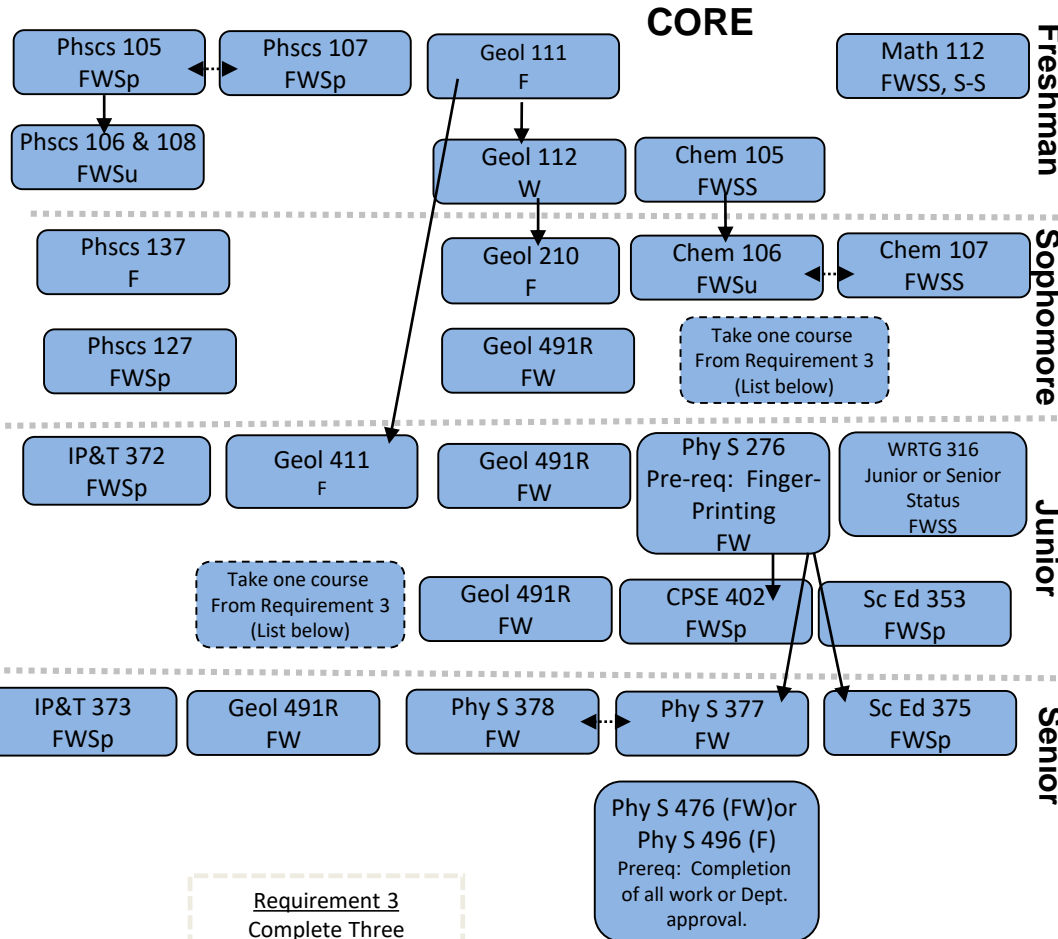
CORE

Phscs 105
FWSp

Phscs 107
FWSp

Geol 111
F

Math 112
FWSS, S-S

Freshman

Phscs 106 & 108
FWSu

Geol 112
W

Chem 105
FWSS

Phscs 137
F

Geol 210
F

Chem 106
FWSu

Chem 107
FWSS

Sophomore

Phscs 127
FWSp

Geol 491R
FW

Take one course From Requirement 3 (List below)

IP&T 372
FWSp

Geol 411
F

Geol 491R
FW

Phy S 276
Pre-req: Finger-Printing
FW

WRTG 316
Junior or Senior Status
FWSS

Junior

Take one course From Requirement 3 (List below)

Geol 491R
FW

CPSE 402
FWSp

Sc Ed 353
FWSp

IP&T 373
FWSp

Geol 491R
FW

Phy S 378
FW

Phy S 377
FW

Sc Ed 375
FWSp

Senior

Phy S 476 (FW)or
Phy S 496 (F)
Prereq: Completion of all work or Dept. approval.

Requirement 3
Complete Three